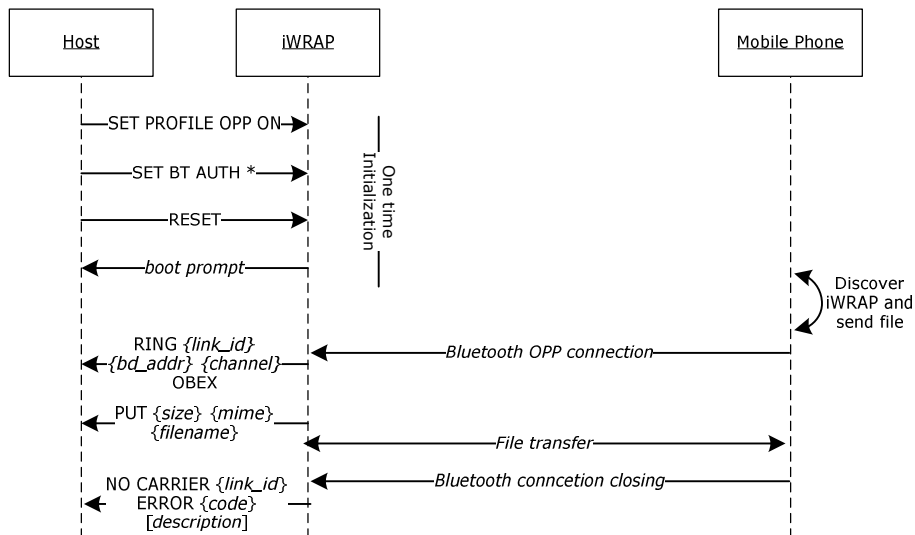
Host

iWRAP

Mobile Phone

SET PROFILE OPP ON

SET BT AUTH *

RESET

One time Initialization

boot prompt

Discover iWRAP and send file

RING {link_id} {bd_addr} {channel} OBEX

Bluetooth OPP connection

PUT {size} {mime} {filename}

File transfer

NO CARRIER {link_id} ERROR {code} [description]

Bluetooth conncetion closing